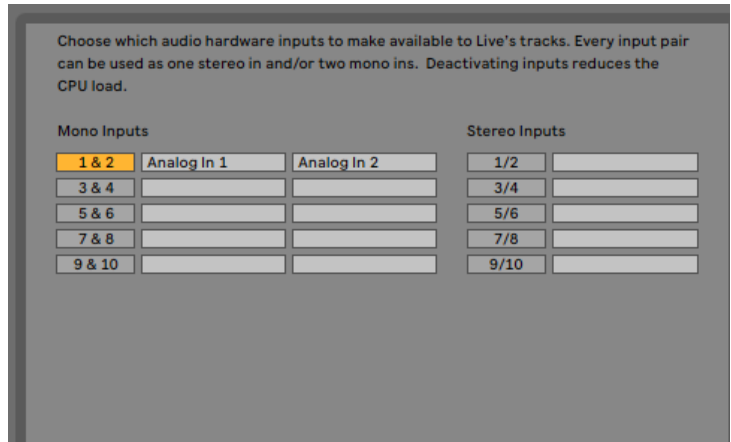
Choose which audio hardware inputs to make available to Live's tracks. Every input pair can be used as one stereo in and/or two mono ins. Deactivating inputs reduces the CPU load.

Mono Inputs

1 & 2 Analog In 1 Analog In 2
3 & 4
5 & 6
7 & 8
9 & 10

Stereo Inputs

1/2
3/4
5/6
7/8
9/10